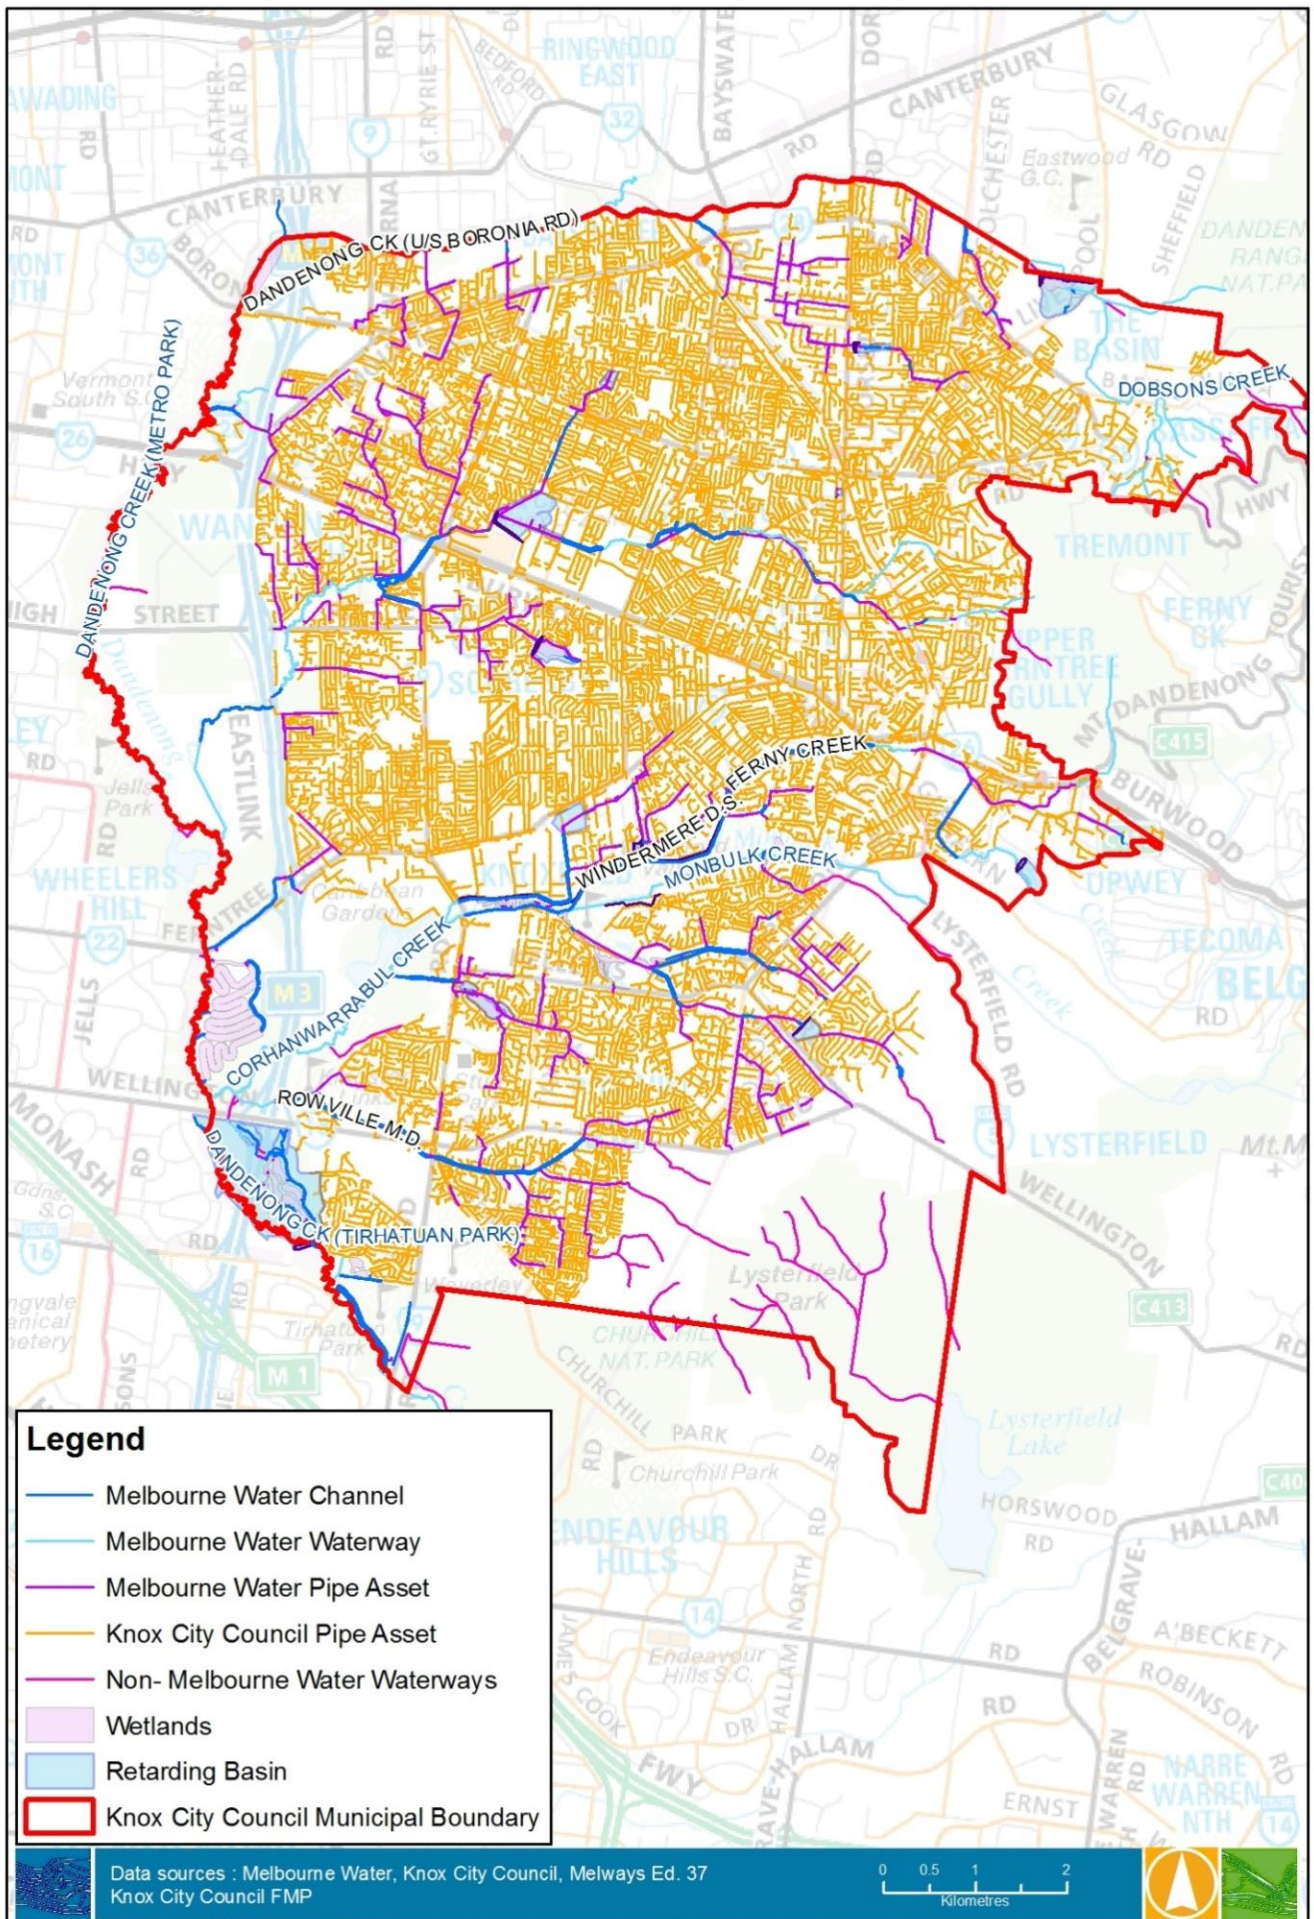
DANDENONG CK (U/S BORONIA RD)
DOBSONS CREEK
DANDENONG CREEK (METRO PARK)
FERNY CREEK
WINDERMERE D.S.
MONBULK CREEK
CORHANWARRABUL CREEK
ROWVILLE M.D.
DANDENONG CK (TIRHATUAN PARK)

RINGWOOD EAST
CANTERBURY
BAYSWATER
GLASGOW RD
Eastwood G.C.
SHEFFIELD
DANDENONG RANGES NAT. PARK
HEATHERDALE RD
GT. RYRIE ST
BEDFORD RD
NUNAWADING
BORONIA
Vermont South S.C.
THE BASIN
TREMONT
FERNY CK
UPPER FERNTREE GULLY
MT DANDENONG
BURWOOD
C415
UPWEY
TECOMA
BELGRAVE
WANTIRNA
STREET
HIGH
EASTLINK
Jells Park
WHEELERS HILL
FERNTREE
M3
JELLS
WELLINGTON
MONASH
LYSTERFIELD RD
LYSTERFIELD
WELLINGTON
C413
Lysterfield Park
CHURCHILL NAT. PARK
CHURCHILL PARK DR
Churchill Park
Lysterfield Lake
HORSWOOD RD
HALLAM
ENDEAVOUR HILLS
NORTH RD
Endeavour Hills S.C.
HALLAM
JAMES COOK DR
FWY
BELGRAVE-HALLAM RD
A'BECKETT RD
ROBINSON RD
NARRE WARREN NTH
ERNST
WARREN RD
Tirhatuan Park
M1
Waverley
Caribbean Gardens
Springvale Botanical Cemetery
16
22
14
26
36
9
32
5

Legend
Melbourne Water Channel
Melbourne Water Waterway
Melbourne Water Pipe Asset
Knox City Council Pipe Asset
Non- Melbourne Water Waterways
Wetlands
Retarding Basin
Knox City Council Municipal Boundary

Data sources : Melbourne Water, Knox City Council, Melways Ed. 37
Knox City Council FMP
0 0.5 1 2
Kilometres